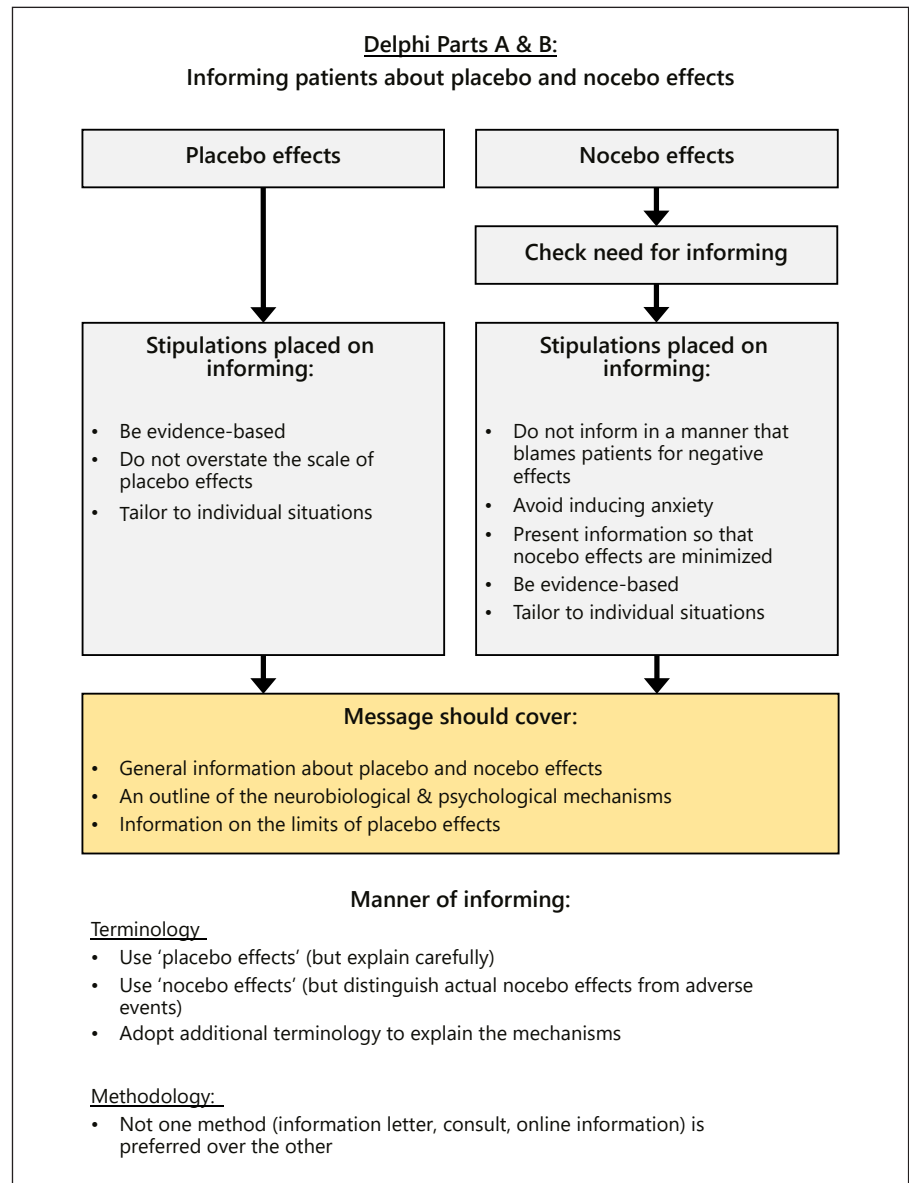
Delphi Parts A & B:
Informing patients about placebo and nocebo effects

Placebo effects

Nocebo effects

Check need for informing

Stipulations placed on informing:

- Be evidence-based
- Do not overstate the scale of placebo effects
- Tailor to individual situations

Stipulations placed on informing:

- Do not inform in a manner that blames patients for negative effects
- Avoid inducing anxiety
- Present information so that nocebo effects are minimized
- Be evidence-based
- Tailor to individual situations

Message should cover:

- General information about placebo and nocebo effects
- An outline of the neurobiological & psychological mechanisms
- Information on the limits of placebo effects

Manner of informing:

Terminology
- Use 'placebo effects' (but explain carefully)
- Use 'nocebo effects' (but distinguish actual nocebo effects from adverse events)
- Adopt additional terminology to explain the mechanisms

Methodology:
- Not one method (information letter, consult, online information) is preferred over the other